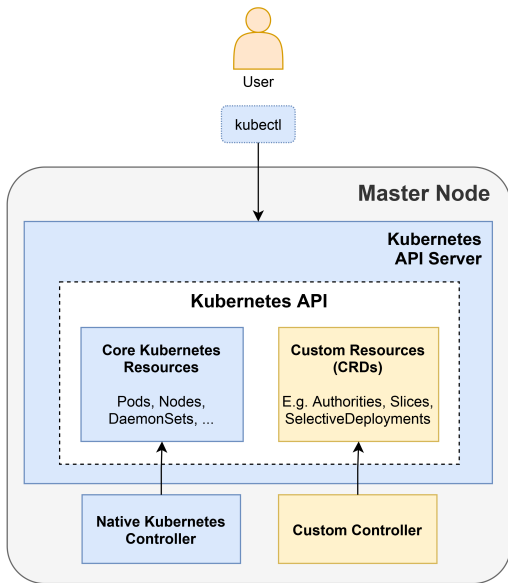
User

kubectl

Master Node

Kubernetes API Server

Kubernetes API

Core Kubernetes Resources

Pods, Nodes, DaemonSets, ...

Custom Resources (CRDs)

E.g. Authorities, Slices, SelectiveDeployments

Native Kubernetes Controller

Custom Controller